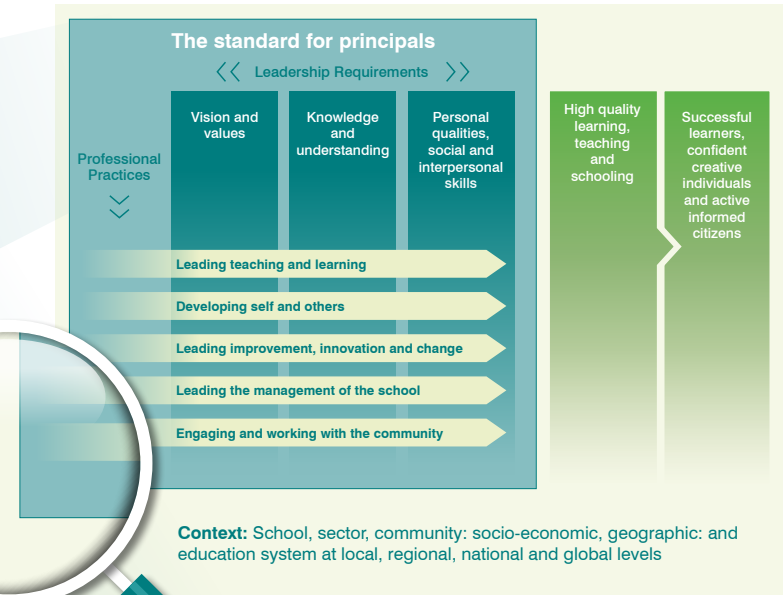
The standard for principals

Leadership Requirements

Vision and values

Knowledge and understanding

Personal qualities, social and interpersonal skills

Professional Practices

Leading teaching and learning

Developing self and others

Leading improvement, innovation and change

Leading the management of the school

Engaging and working with the community

High quality learning, teaching and schooling

Successful learners, confident creative individuals and active informed citizens

Context: School, sector, community: socio-economic, geographic: and education system at local, regional, national and global levels